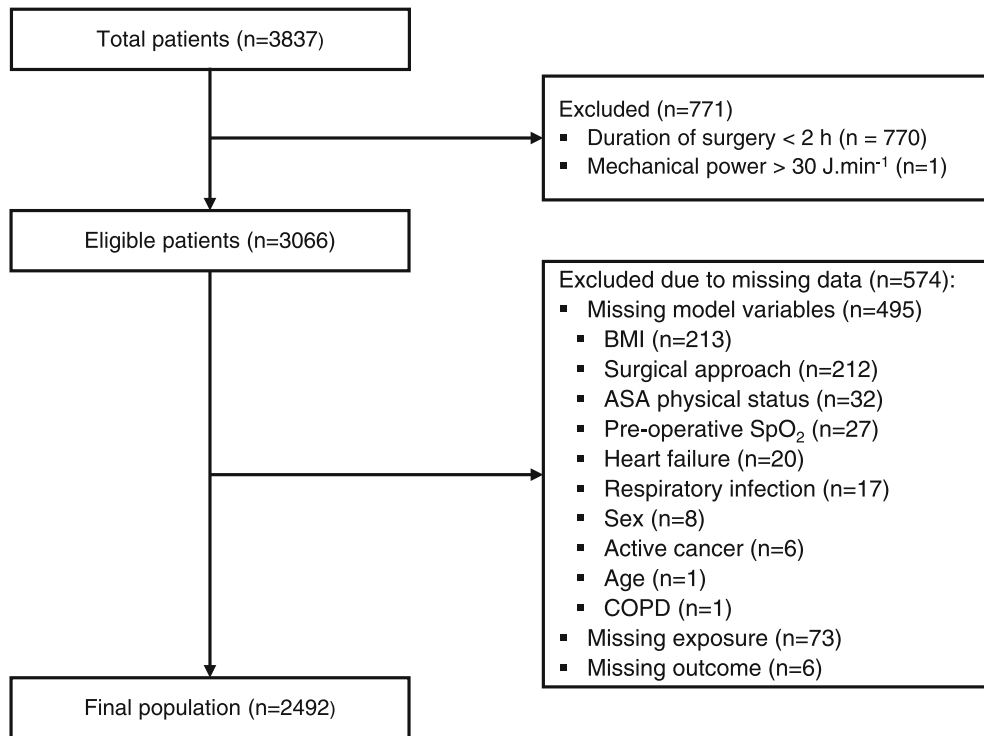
Total patients (n=3837)

Excluded (n=771)
- Duration of surgery < 2 h (n = 770)
- Mechanical power > 30 J.min$^{-1}$ (n=1)

Eligible patients (n=3066)

Excluded due to missing data (n=574):
- Missing model variables (n=495)
  - BMI (n=213)
  - Surgical approach (n=212)
  - ASA physical status (n=32)
  - Pre-operative $SpO_2$ (n=27)
  - Heart failure (n=20)
  - Respiratory infection (n=17)
  - Sex (n=8)
  - Active cancer (n=6)
  - Age (n=1)
  - COPD (n=1)
- Missing exposure (n=73)
- Missing outcome (n=6)

Final population (n=2492)